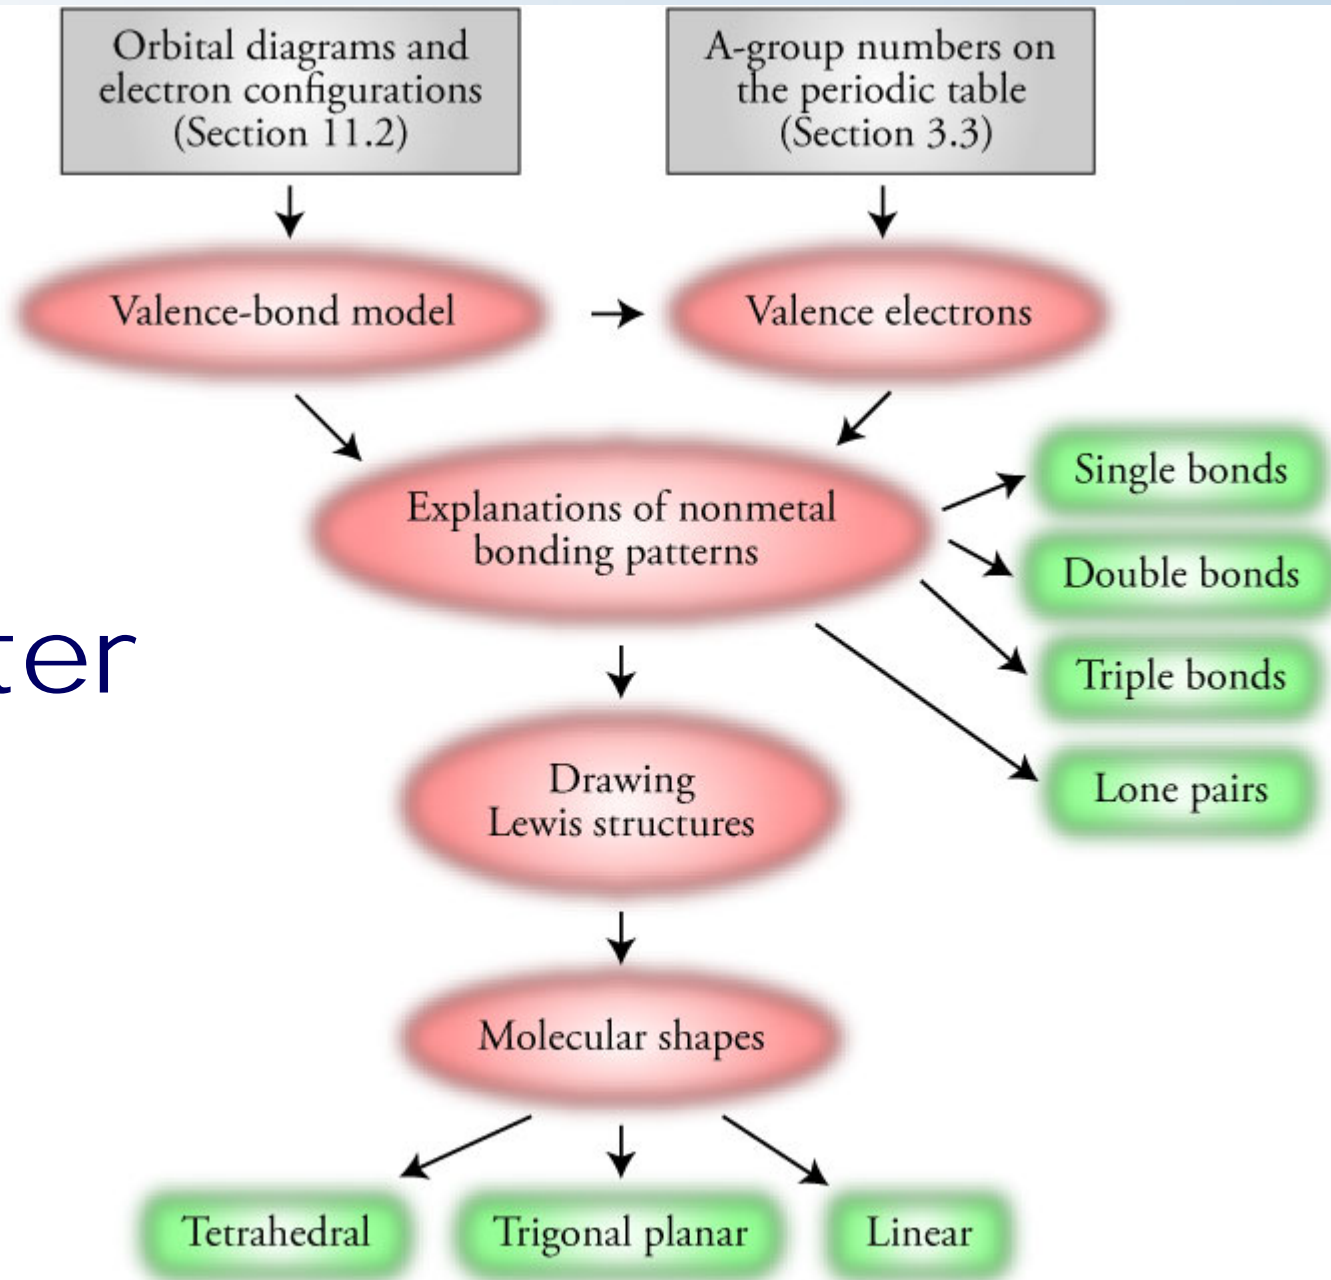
Orbital diagrams and electron configurations (Section 11.2)

A-group numbers on the periodic table (Section 3.3)

Valence-bond model

Valence electrons

Explanations of nonmetal bonding patterns

Single bonds

Double bonds

Triple bonds

Lone pairs

ter

Drawing Lewis structures

Molecular shapes

Tetrahedral

Trigonal planar

Linear